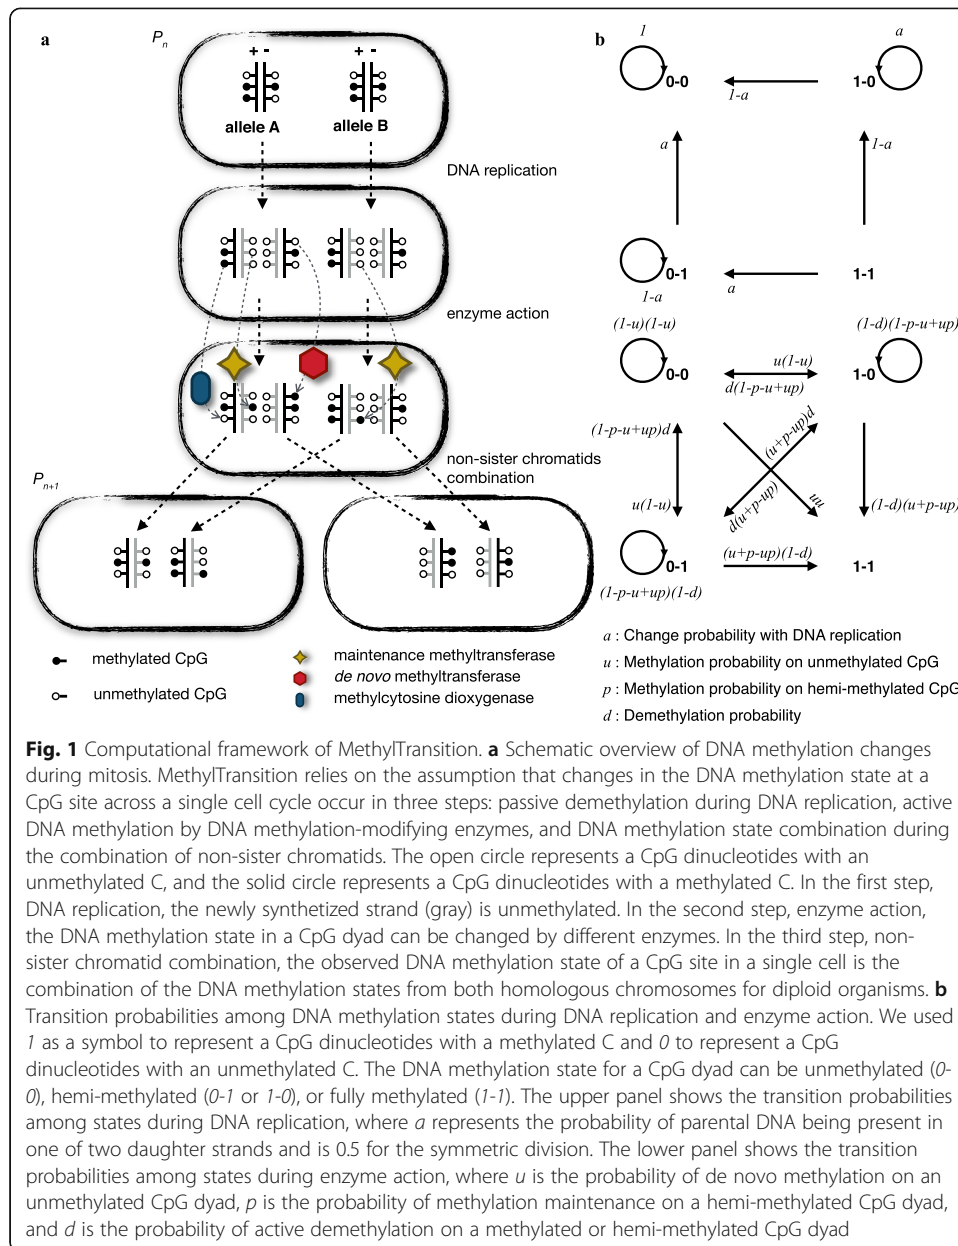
a

$P_n$

+ -

+ -

allele A

allele B

DNA replication

enzyme action

non-sister chromatids combination

$P_{n+1}$

methylated CpG

unmethylated CpG

maintenance methyltransferase

*de novo* methyltransferase

methylcytosine dioxygenase

b

1

0-0

1-a

1-0

a

a

1-a

0-1

1-a

a

1-1

(1-u)(1-u)

(1-d)(1-p-u+up)

0-0

u(1-u)

d(1-p-u+up)

1-0

(1-p-u+up)d

(u+p-up)d

u(1-u)

d(u+p-up)

uu

(1-d)(u+p-up)

0-1

(u+p-up)(1-d)

1-1

(1-p-u+up)(1-d)

$a$ : Change probability with DNA replication

$u$ : Methylation probability on unmethylated CpG

$p$ : Methylation probability on hemi-methylated CpG

$d$ : Demethylation probability

**Fig. 1** Computational framework of MethylTransition. **a** Schematic overview of DNA methylation changes during mitosis. MethylTransition relies on the assumption that changes in the DNA methylation state at a CpG site across a single cell cycle occur in three steps: passive demethylation during DNA replication, active DNA methylation by DNA methylation-modifying enzymes, and DNA methylation state combination during the combination of non-sister chromatids. The open circle represents a CpG dinucleotides with an unmethylated C, and the solid circle represents a CpG dinucleotides with a methylated C. In the first step, DNA replication, the newly synthetized strand (gray) is unmethylated. In the second step, enzyme action, the DNA methylation state in a CpG dyad can be changed by different enzymes. In the third step, non-sister chromatid combination, the observed DNA methylation state of a CpG site in a single cell is the combination of the DNA methylation states from both homologous chromosomes for diploid organisms. **b** Transition probabilities among DNA methylation states during DNA replication and enzyme action. We used *1* as a symbol to represent a CpG dinucleotides with a methylated C and *0* to represent a CpG dinucleotides with an unmethylated C. The DNA methylation state for a CpG dyad can be unmethylated (*0-0*), hemi-methylated (*0-1* or *1-0*), or fully methylated (*1-1*). The upper panel shows the transition probabilities among states during DNA replication, where *a* represents the probability of parental DNA being present in one of two daughter strands and is 0.5 for the symmetric division. The lower panel shows the transition probabilities among states during enzyme action, where *u* is the probability of de novo methylation on an unmethylated CpG dyad, *p* is the probability of methylation maintenance on a hemi-methylated CpG dyad, and *d* is the probability of active demethylation on a methylated or hemi-methylated CpG dyad